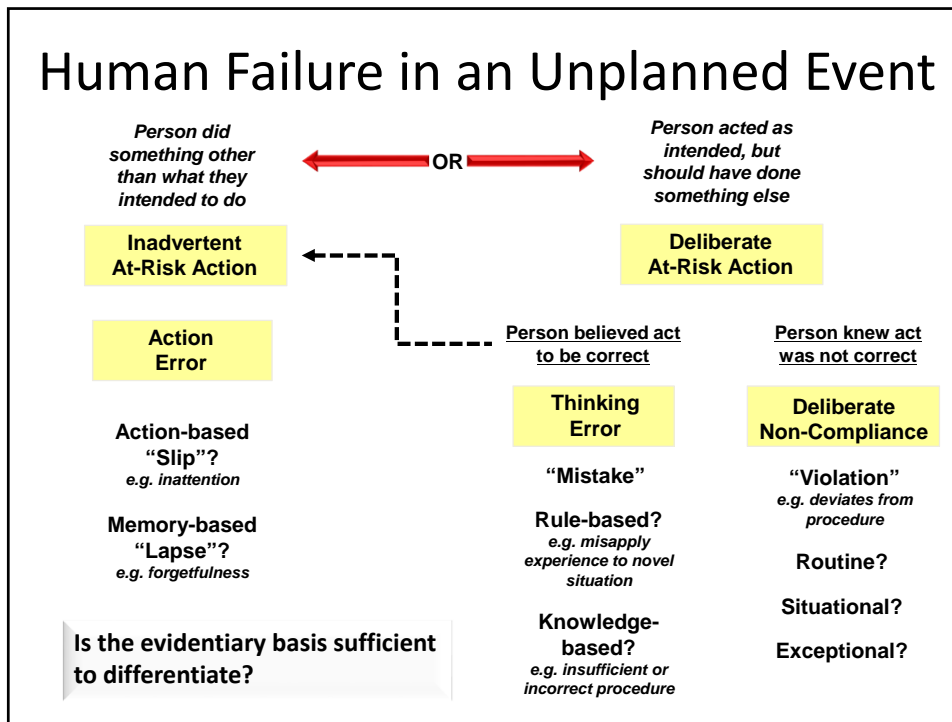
Human Failure in an Unplanned Event

Person did something other than what they intended to do

OR

Person acted as intended, but should have done something else

Inadvertent At-Risk Action

Deliberate At-Risk Action

Action Error

Person believed act to be correct

Person knew act was not correct

Thinking Error

Deliberate Non-Compliance

Action-based "Slip"?
e.g. inattention

Memory-based "Lapse"?
e.g. forgetfulness

"Mistake"

Rule-based?
e.g. misapply experience to novel situation

Knowledge-based?
e.g. insufficient or incorrect procedure

"Violation"
e.g. deviates from procedure

Routine?

Situational?

Exceptional?

Is the evidentiary basis sufficient to differentiate?